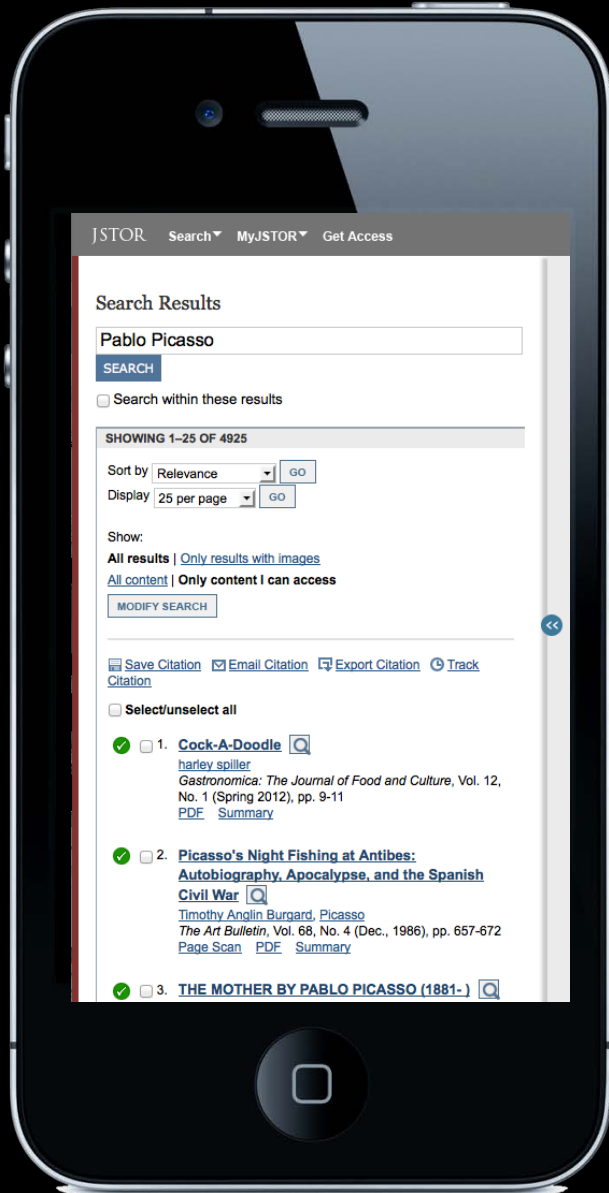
JSTOR Search MyJSTOR Get Access

Search Results

Pablo Picasso

SEARCH

Search within these results

SHOWING 1–25 OF 4925

Sort by Relevance GO
Display 25 per page GO

Show:
All results | Only results with images
All content | Only content I can access

MODIFY SEARCH

<<

Save Citation Email Citation Export Citation Track Citation

Select/unselect all

1. Cock-A-Doodle
harley spiller
*Gastronomica: The Journal of Food and Culture*, Vol. 12, No. 1 (Spring 2012), pp. 9-11
PDF Summary

2. Picasso's Night Fishing at Antibes: Autobiography, Apocalypse, and the Spanish Civil War
Timothy Anglin Burgard, Picasso
*The Art Bulletin*, Vol. 68, No. 4 (Dec., 1986), pp. 657-672
Page Scan PDF Summary

3. THE MOTHER BY PABLO PICASSO (1881- )